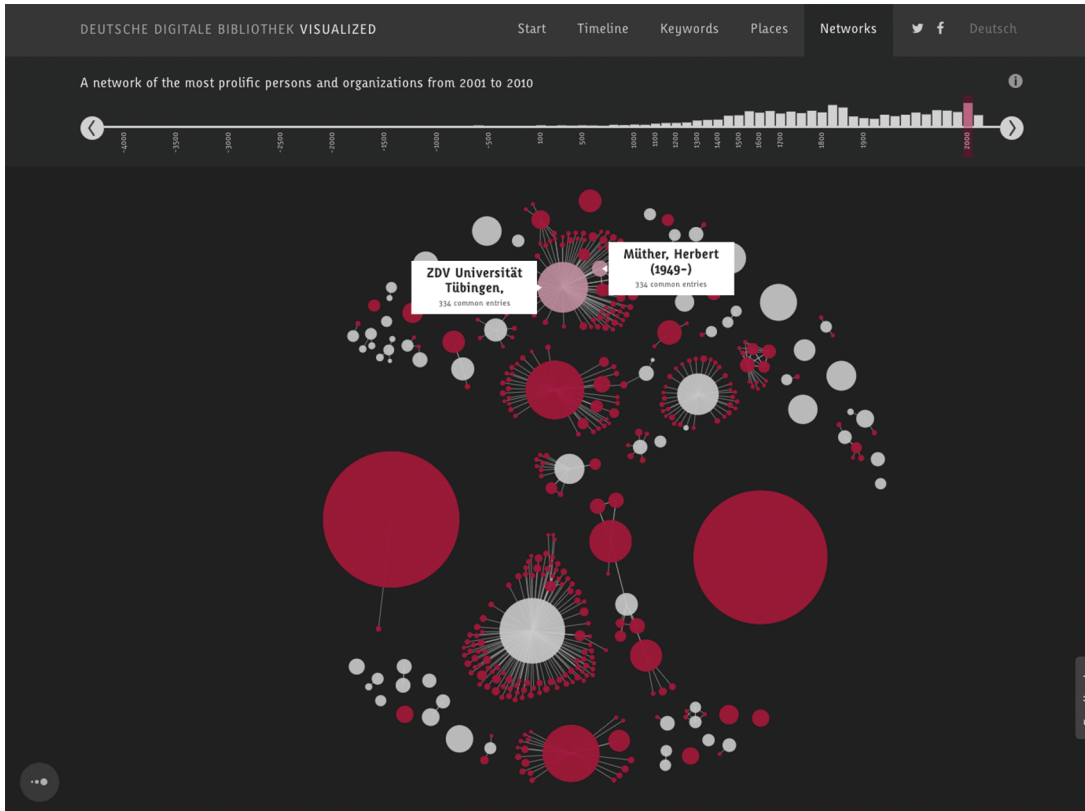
DEUTSCHE DIGITALE BIBLIOTHEK VISUALIZED

Start Timeline Keywords Places Networks Deutsch

A network of the most prolific persons and organizations from 2001 to 2010

-4000 -3500 -3000 -2500 -2000 -1500 -1000 -500 100 500 1000 1100 1200 1300 1400 1500 1600 1700 1800 1900 2000

ZDV Universität Tübingen,
334 common entries

Müther, Herbert (1949-)
334 common entries